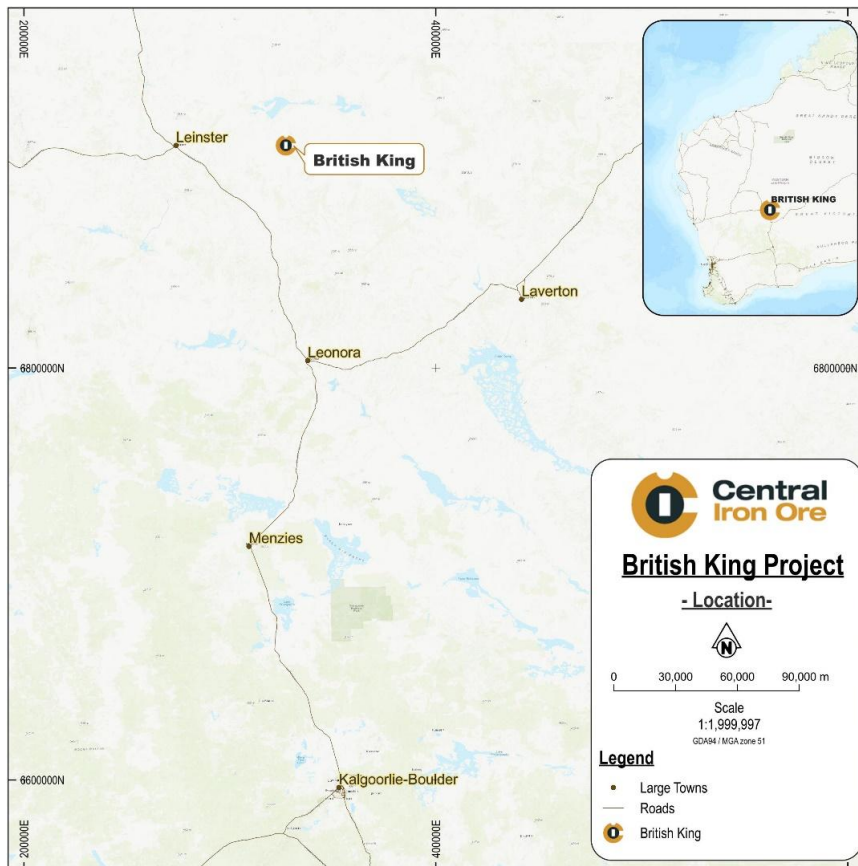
200000E
400000E
Leinster
British King
BRITISH KING
Laverton
Leonora
6800000N
6800000N
Menzies
Central
Iron Ore
British King Project
- Location-
N
0
30,000
60,000
90,000 m
Scale
1:1,999,997
GDA94 / MGA zone 51
Legend
Large Towns
Roads
British King
6600000N
Kalgoorlie-Boulder
200000E
400000E